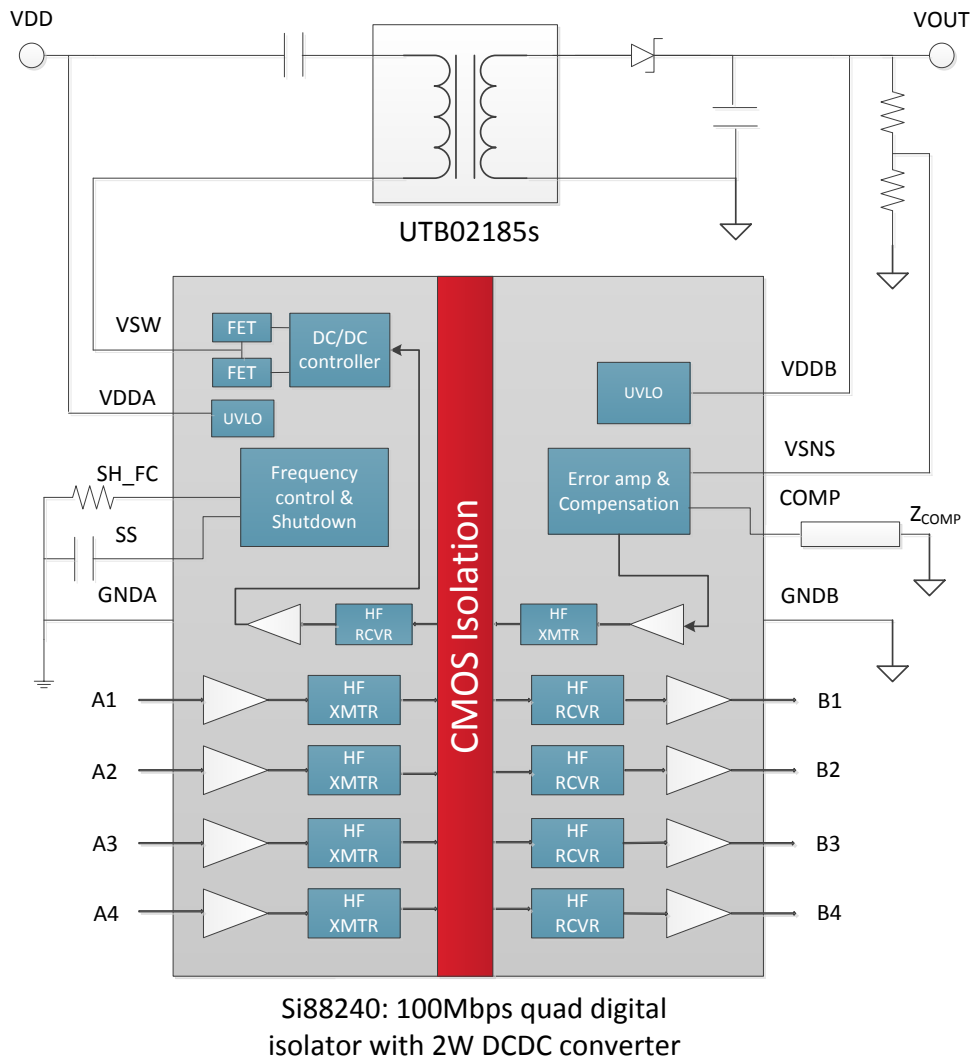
VDD

VOUT

UTB02185s

VSW

FET

FET

DC/DC controller

VDDA

UVLO

SH_FC

Frequency control & Shutdown

SS

GNDA

HF RCVR

CMOS Isolation

HF XMTR

UVLO

VDDB

VSNS

Error amp & Compensation

COMP

$Z_{COMP}$

GNDB

A1

HF XMTR

HF RCVR

B1

A2

HF XMTR

HF RCVR

B2

A3

HF XMTR

HF RCVR

B3

A4

HF XMTR

HF RCVR

B4

Si88240: 100Mbps quad digital isolator with 2W DCDC converter